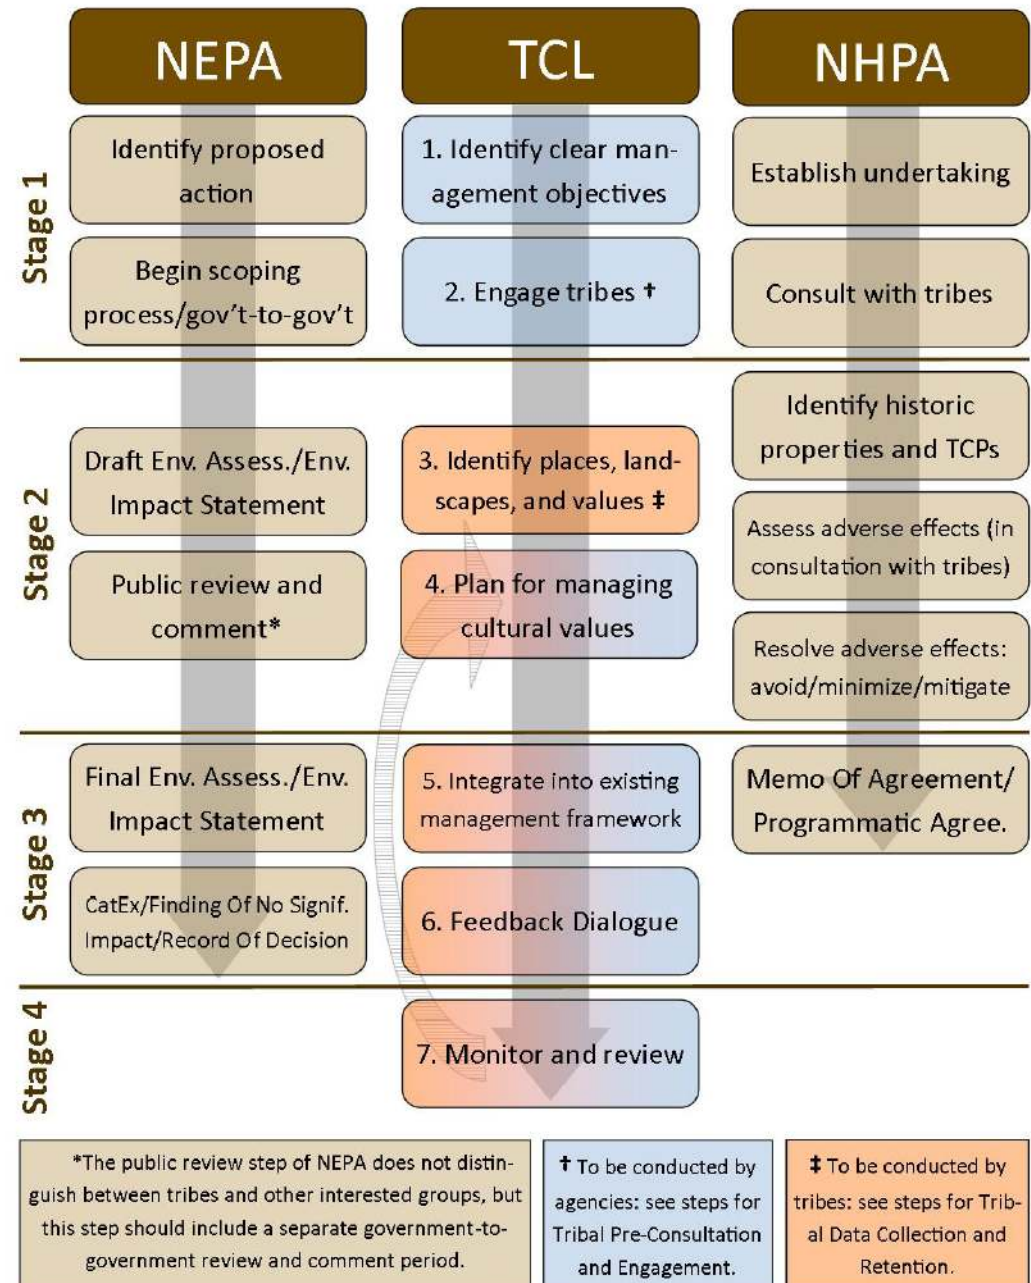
NEPA

TCL

NHPA

Stage 1

Identify proposed action

1. Identify clear management objectives

Establish undertaking

Begin scoping process/gov't-to-gov't

2. Engage tribes †

Consult with tribes

Stage 2

Identify historic properties and TCPs

Draft Env. Assess./Env. Impact Statement

3. Identify places, landscapes, and values ‡

Assess adverse effects (in consultation with tribes)

Public review and comment*

4. Plan for managing cultural values

Resolve adverse effects: avoid/minimize/mitigate

Stage 3

Final Env. Assess./Env. Impact Statement

5. Integrate into existing management framework

Memo Of Agreement/ Programmatic Agree.

CatEx/Finding Of No Signif. Impact/Record Of Decision

6. Feedback Dialogue

Stage 4

7. Monitor and review

*The public review step of NEPA does not distinguish between tribes and other interested groups, but this step should include a separate government-to-government review and comment period.

† To be conducted by agencies: see steps for Tribal Pre-Consultation and Engagement.

‡ To be conducted by tribes: see steps for Tribal Data Collection and Retention.